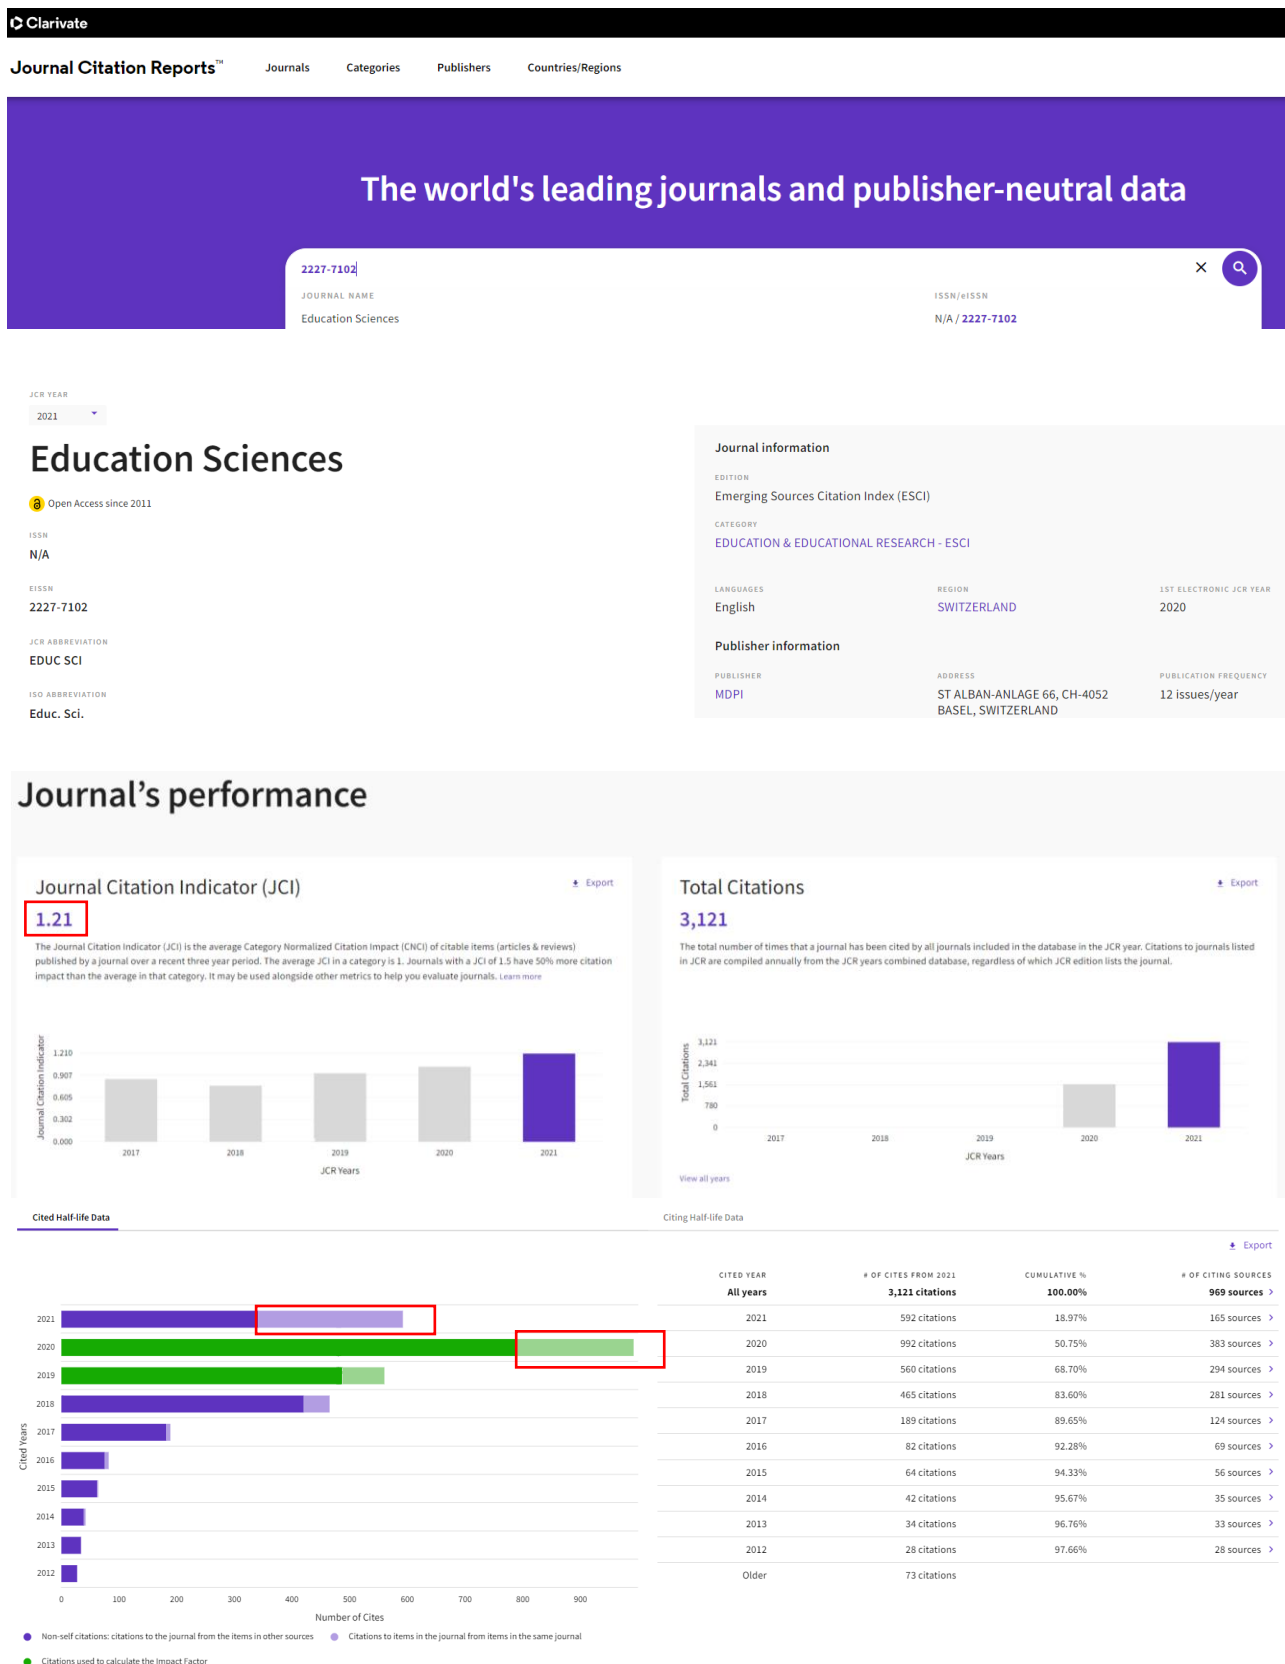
Clarivate

Journal Citation Reports™ Journals Categories Publishers Countries/Regions

The world's leading journals and publisher-neutral data

2227-7102

JOURNAL NAME
Education Sciences

ISSN/eISSN
N/A / 2227-7102

JCR YEAR
2021

Education Sciences

Open Access since 2011

ISSN
N/A

EISSN
2227-7102

JCR ABBREVIATION
EDUC SCI

ISO ABBREVIATION
Educ. Sci.

Journal information

EDITION
Emerging Sources Citation Index (ESCI)

CATEGORY
EDUCATION & EDUCATIONAL RESEARCH - ESCI

LANGUAGES
English

REGION
SWITZERLAND

1ST ELECTRONIC JCR YEAR
2020

Publisher information

PUBLISHER
MDPI

ADDRESS
ST ALBAN-ANLAGE 66, CH-4052 BASEL, SWITZERLAND

PUBLICATION FREQUENCY
12 issues/year

Journal's performance

Journal Citation Indicator (JCI)

Export

1.21

The Journal Citation Indicator (JCI) is the average Category Normalized Citation Impact (CNCI) of citable items (articles & reviews) published by a journal over a recent three year period. The average JCI in a category is 1. Journals with a JCI of 1.5 have 50% more citation impact than the average in that category. It may be used alongside other metrics to help you evaluate journals. Learn more

Journal Citation Indicator
1.210
0.907
0.605
0.302
0.000
2017 2018 2019 2020 2021
JCR Years

Total Citations

Export

3,121

The total number of times that a journal has been cited by all journals included in the database in the JCR year. Citations to journals listed in JCR are compiled annually from the JCR years combined database, regardless of which JCR edition lists the journal.

Total Citations
3,121
2,341
1,561
780
0
2017 2018 2019 2020 2021
JCR Years

View all years

Cited Half-life Data

Citing Half-life Data

Export

2021
2020
2019
2018
2017
2016
2015
2014
2013
2012
Cited Years
0 100 200 300 400 500 600 700 800 900
Number of Cites

| CITED YEAR | # OF CITES FROM 2021 | CUMULATIVE % | # OF CITING SOURCES |
|---|---|---|---|
| All years | 3,121 citations | 100.00% | 969 sources |
| 2021 | 592 citations | 18.97% | 165 sources |
| 2020 | 992 citations | 50.75% | 383 sources |
| 2019 | 560 citations | 68.70% | 294 sources |
| 2018 | 465 citations | 83.60% | 281 sources |
| 2017 | 189 citations | 89.65% | 124 sources |
| 2016 | 82 citations | 92.28% | 69 sources |
| 2015 | 64 citations | 94.33% | 56 sources |
| 2014 | 42 citations | 95.67% | 35 sources |
| 2013 | 34 citations | 96.76% | 33 sources |
| 2012 | 28 citations | 97.66% | 28 sources |
| Older | 73 citations | | |

Non-self citations: citations to the journal from the items in other sources
Citations to items in the journal from items in the same journal
Citations used to calculate the Impact Factor